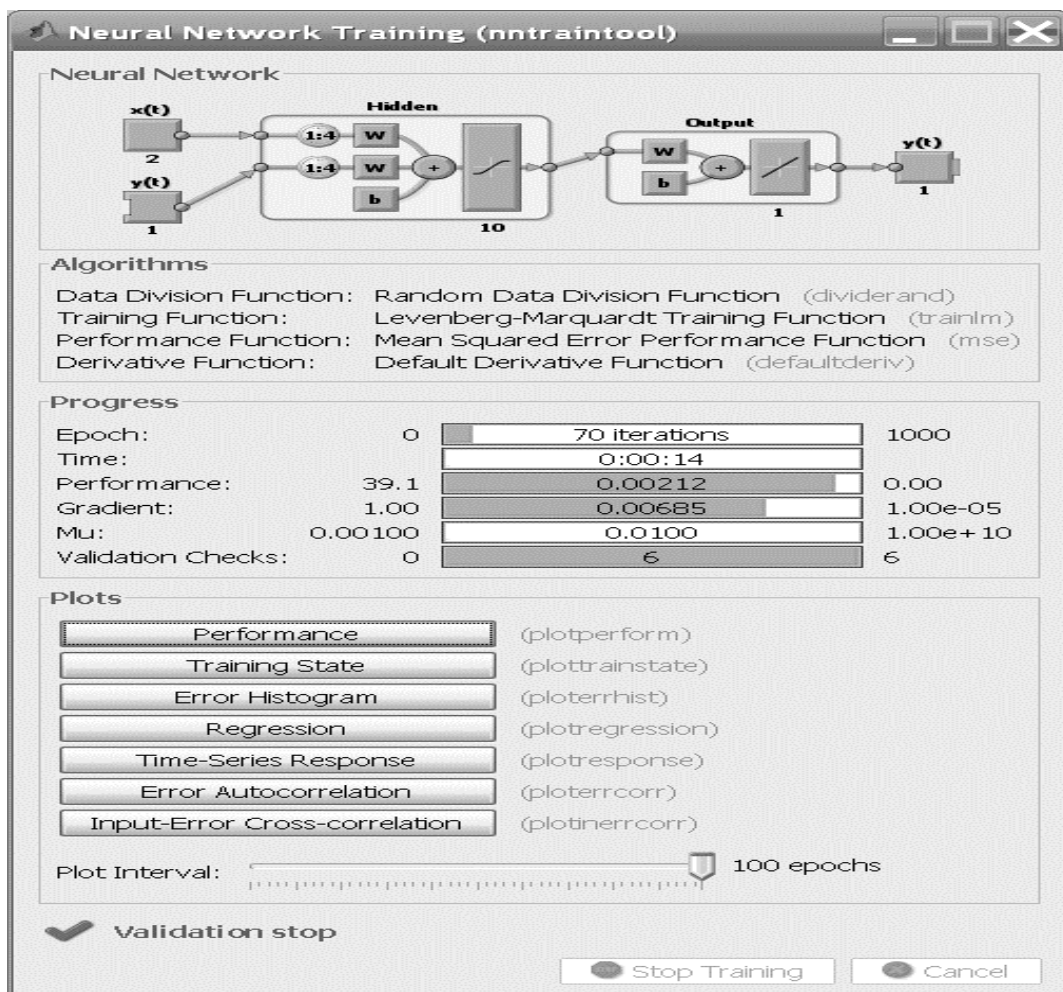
Neural Network Training (nntraintool)

Neural Network

x(t)
2
y(t)
1
Hidden
1:4
W
1:4
W
b
+
10
Output
W
b
+
1
y(t)
1

Algorithms

Data Division Function: Random Data Division Function (dividerand)
Training Function: Levenberg-Marquardt Training Function (trainlm)
Performance Function: Mean Squared Error Performance Function (mse)
Derivative Function: Default Derivative Function (defaultderiv)

Progress

| | | | |
|---|---|---|---|
| Epoch: | 0 | 70 iterations | 1000 |
| Time: | | 0:00:14 | |
| Performance: | 39.1 | 0.00212 | 0.00 |
| Gradient: | 1.00 | 0.00685 | 1.00e-05 |
| Mu: | 0.00100 | 0.0100 | 1.00e+10 |
| Validation Checks: | 0 | 6 | 6 |

Plots

Performance (plotperform)
Training State (plottrainstate)
Error Histogram (ploterrhist)
Regression (plotregression)
Time-Series Response (plotresponse)
Error Autocorrelation (ploterrcorr)
Input-Error Cross-correlation (plotinerrcorr)

Plot Interval: 100 epochs

Validation stop

Stop Training
Cancel